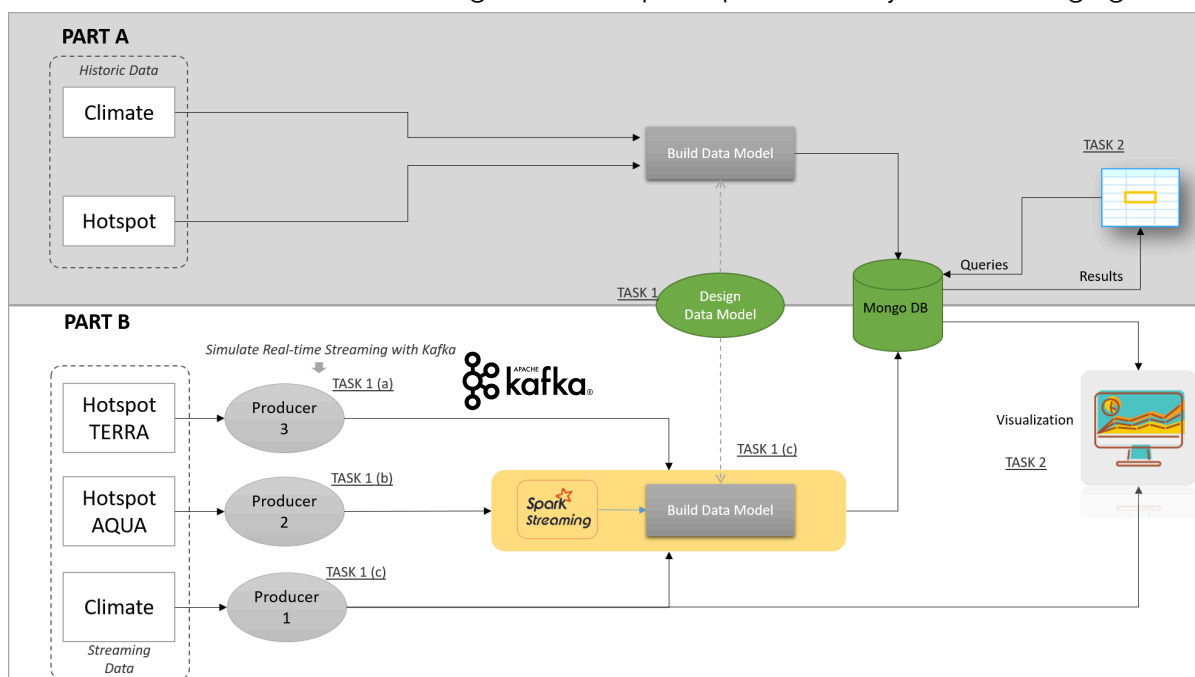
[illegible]

PART A

Historic Data

Climate

Hotspot

Build Data Model

TASK 2

Queries

Results

Mongo DB

TASK 1

Design Data Model

PART B

Simulate Real-time Streaming with Kafka

TASK 1 (a)

APACHE kafka

Hotspot TERRA

Producer 3

TASK 1 (c)

Visualization

TASK 2

TASK 1 (b)

Hotspot AQUA

Producer 2

Spark Streaming

Build Data Model

TASK 1 (c)

Climate

Producer 1

Streaming Data